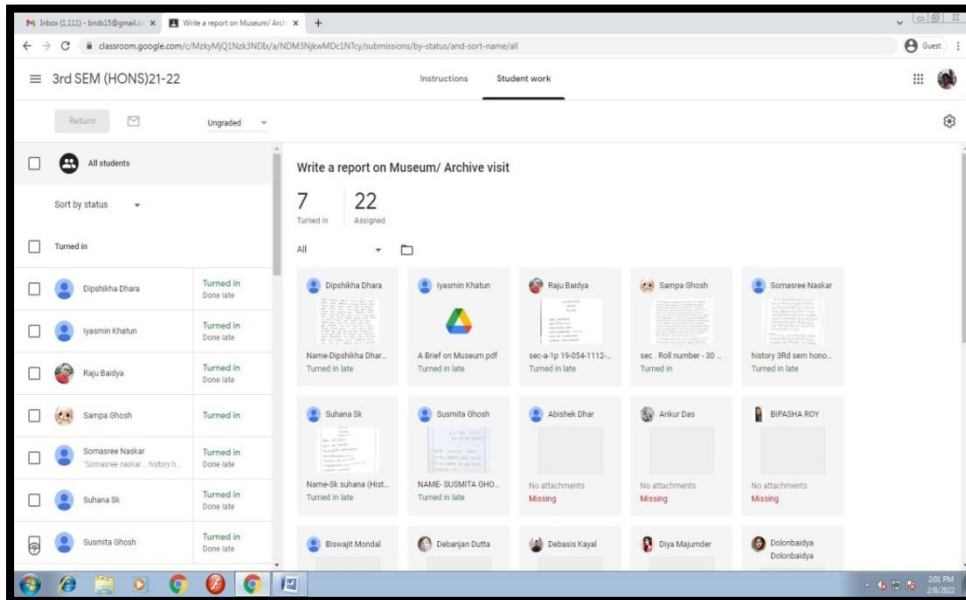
Inbox (1,111) - bnds15@gmail.c ×
Write a report on Museum/ Arch ×
+
classroom.google.com/c/MzkyMjQ1Nzk3NDIx/a/NDM3NjkwMDc1NTcy/submissions/by-status/and-sort-name/all
Guest

3rd SEM (HONS)21-22
Instructions
Student work

Return
Ungraded

All students
Sort by status
Turned in

| | | |
|---|---|---|
| Dipshikha Dhara | | Turned in Done late |
| Iyasmin Khatun | | Turned in Done late |
| Raju Baidya | | Turned in Done late |
| Sampa Ghosh | | Turned in |
| Somasree Naskar | 'Somasree naskar .. history h... | Turned in Done late |
| Suhana Sk | | Turned in Done late |
| Susmita Ghosh | | Turned in Done late |

Write a report on Museum/ Archive visit

7 Turned in
22 Assigned

All

Dipshikha Dhara
Name-Dipshikha Dhar...
Turned in late

Iyasmin Khatun
A Brief on Museum.pdf
Turned in late

Raju Baidya
sec-a-1p 19-054-1112-...
Turned in late

Sampa Ghosh
sec . Roll number - 30 ...
Turned in

Somasree Naskar
history 3Rd sem hono...
Turned in late

Suhana Sk
Name-Sk suhana (Hist...
Turned in late

Susmita Ghosh
NAME- SUSMITA GHO...
Turned in late

Abishek Dhar
No attachments
Missing

Ankur Das
No attachments
Missing

BIPASHA ROY
No attachments
Missing

Biswajit Mondal

Debanjan Dutta

Debasis Kayal

Diya Majumder

Dolonbaidya
Dolonbaidya

2:01 PM
2/8/2022